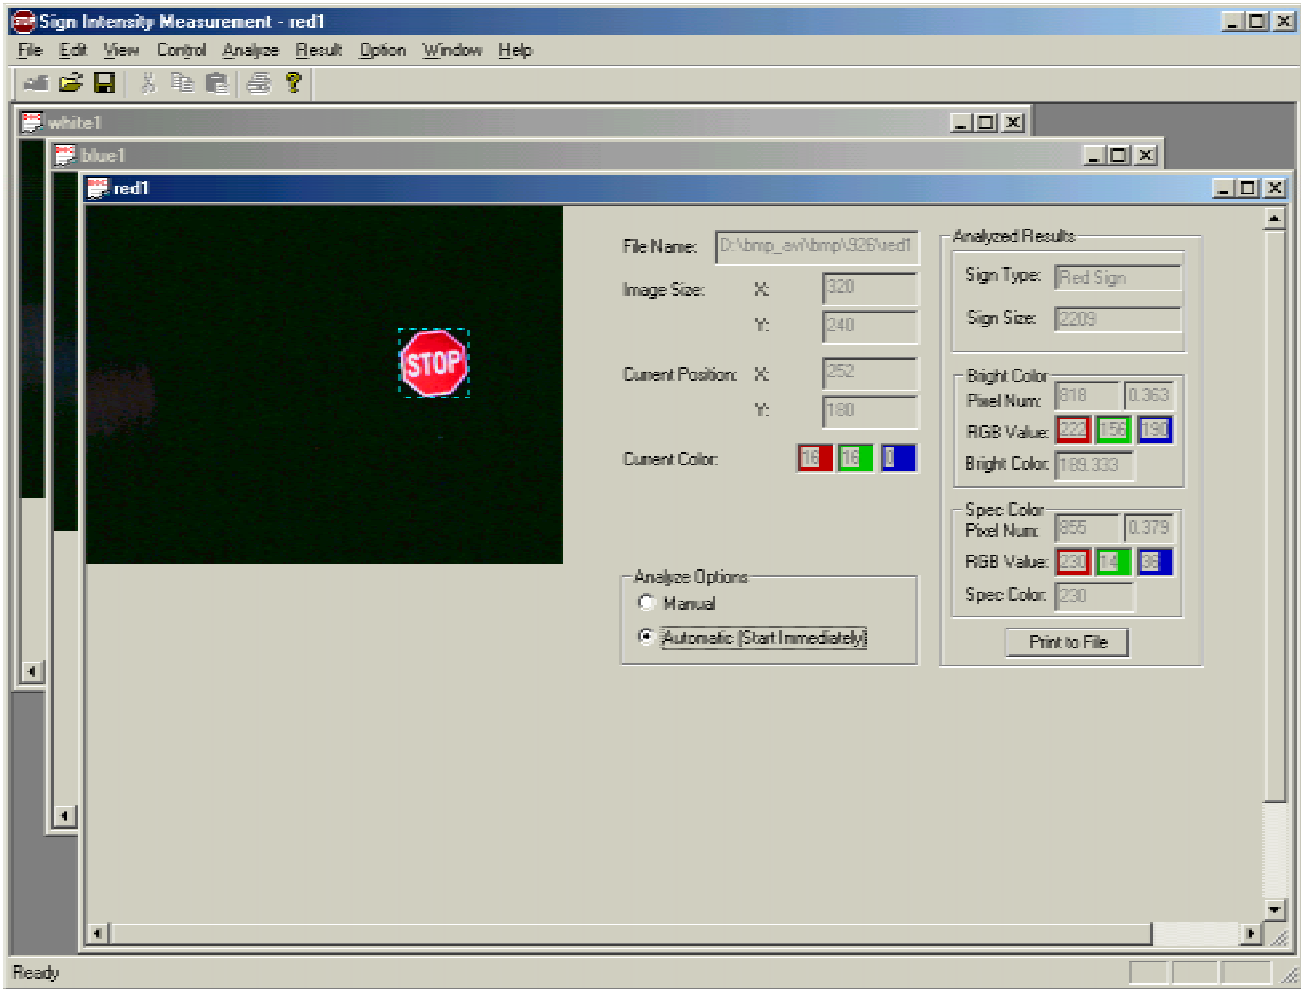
Sign Intensity Measurement - red1

File Edit View Control Analyze Result Option Window Help

white1

blue1

red1

STOP

File Name: D:\bmp_avi\bmp\926\red1

Image Size: X: 320
Y: 240

Current Position: X: 252
Y: 180

Current Color: 16 16 0

Analyze Options
Manual
Automatic (Start Immediately)

Analyzed Results
Sign Type: Red Sign
Sign Size: 2209

Bright Color
Pixel Num: 818 0.363
RGB Value: 222 156 190
Bright Color: 189.333

Spec Color
Pixel Num: 855 0.379
RGB Value: 230 14 38
Spec Color: 230

Print to File

Ready